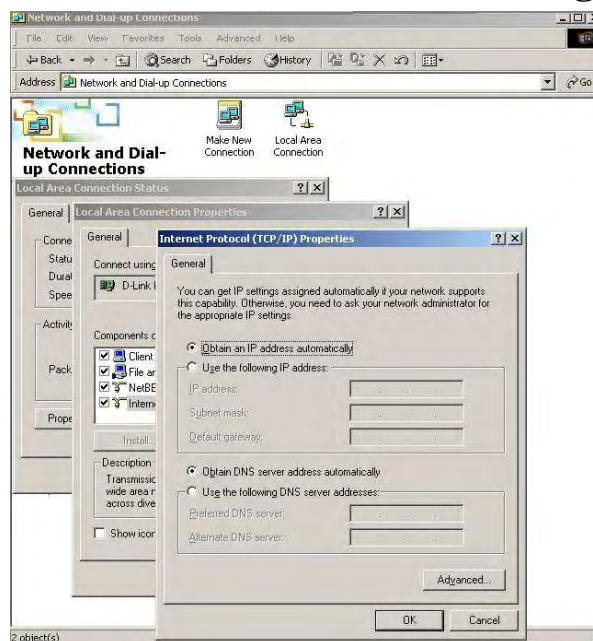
Network and Dial-up Connections

File Edit View Favorites Tools Advanced Help

Back Search Folders History

Address Network and Dial-up Connections

Go

Network and Dial-up Connections

Make New Connection

Local Area Connection

Local Area Connection Status ? X

General

Conne

Statu

Dura

Spee

Activit

Pack

Prope

Local Area Connection Properties ? X

General

Connect using

D-Link

Components c

Client

File ar

NetBE

Interne

Install...

Description

Transmissic wide area r across dive

Show icor

Internet Protocol (TCP/IP) Properties ? X

General

You can get IP settings assigned automatically if your network supports this capability. Otherwise, you need to ask your network administrator for the appropriate IP settings.

Obtain an IP address automatically

Use the following IP address:

IP address:

Subnet mask:

Default gateway:

Obtain DNS server address automatically

Use the following DNS server addresses:

Preferred DNS server:

Alternate DNS server:

Advanced...

OK

Cancel

2 object(s)